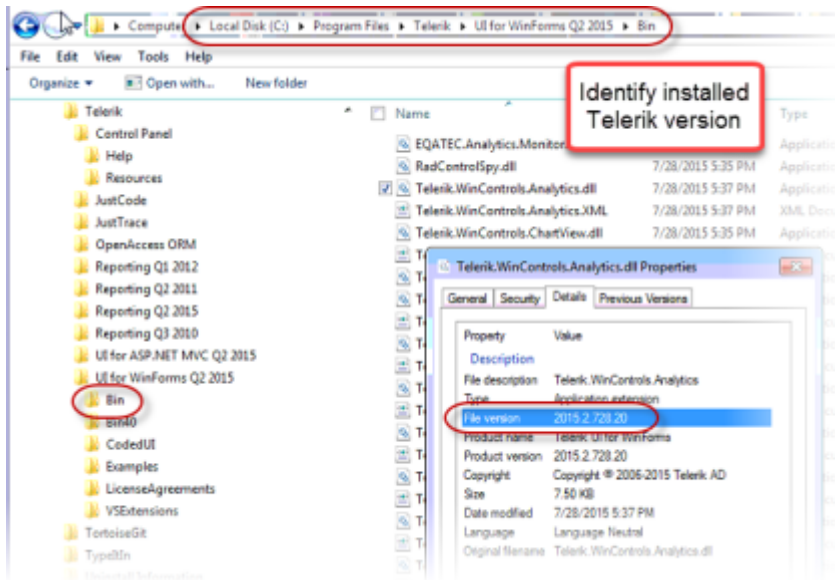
▸ Compute ▸ Local Disk (C:) ▸ Program Files ▸ Telerik ▸ UI for WinForms Q2 2015 ▸ Bin

File Edit View Tools Help

Organize ▾ Open with... New folder

Telerik
Control Panel
Help
Resources
JustCode
JustTrace
OpenAccess ORM
Reporting Q1 2012
Reporting Q2 2011
Reporting Q2 2015
Reporting Q3 2010
UI for ASP.NET MVC Q2 2015
UI for WinForms Q2 2015
Bin
Bin40
CodedUI
Examples
LicenseAgreements
VSExtensions
TortoiseGit
TypeItIn

Name
Type

Identify installed Telerik version

| Name | Date | Type |
|---|---|---|
| EQATEC.Analytics.Monitor | | Application |
| RadControlSpy.dll | 7/28/2015 5:35 PM | Application |
| Telerik.WinControls.Analytics.dll | 7/28/2015 5:37 PM | Application |
| Telerik.WinControls.Analytics.XML | 7/28/2015 5:37 PM | XML Docu |
| Telerik.WinControls.ChartView.dll | 7/28/2015 5:37 PM | Application |

Telerik.WinControls.Analytics.dll Properties

General Security Details Previous Versions

| Property | Value |
|---|---|
| Description | |
| File description | Telerik.WinControls.Analytics |
| Type | Application extension |
| File version | 2015.2.728.20 |
| Product name | Telerik UI for WinForms |
| Product version | 2015.2.728.20 |
| Copyright | Copyright © 2006-2015 Telerik AD |
| Size | 7.50 KB |
| Date modified | 7/28/2015 5:37 PM |
| Language | Language Neutral |
| Original filename | Telerik.WinControls.Analytics.dll |